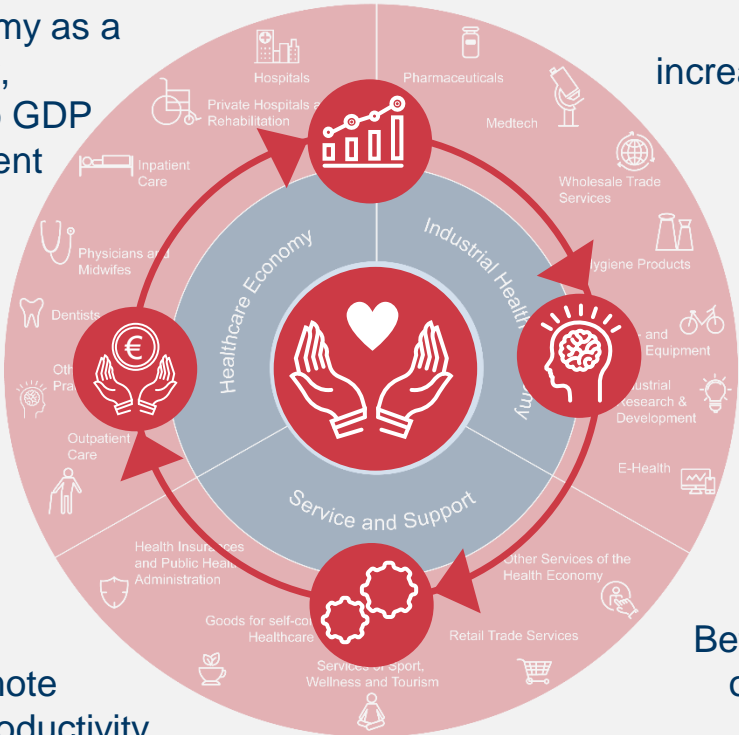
my as a
,
GDP
ent

increa

Hospitals
Private Hospitals a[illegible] Rehabilitation
Pharmaceuticals
Medtech
Inpatient Care
Wholesale Trade Services
Physicians and Midwifes
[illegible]ygiene Products
Dentists
Othe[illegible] Pra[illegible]
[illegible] and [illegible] Equipment
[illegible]ustrial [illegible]esearch & Development
Outpatient Care
E-Health
Healthcare Economy
Industrial Healt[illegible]
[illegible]my
Service and Support
Health Insura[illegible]es and Public Heal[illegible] Administration
Other Services of the Health Economy
Goods for self-co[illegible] Healthcare
Retail Trade Services
Services of Sport, Wellness and Tourism

Be
c

note
oductivity